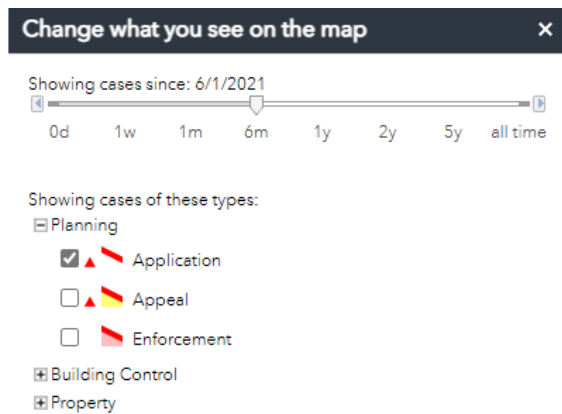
Change what you see on the map ×

Showing cases since: 6/1/2021

0d 1w 1m 6m 1y 2y 5y all time

Showing cases of these types:

⊟Planning

Application

Appeal

Enforcement

⊞Building Control

⊞Property